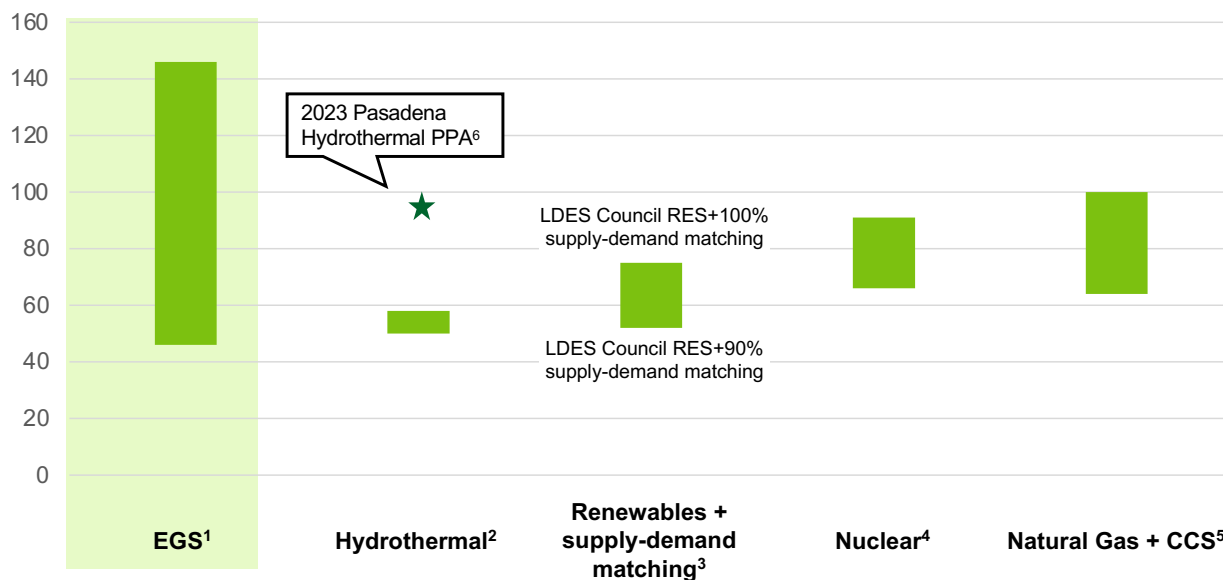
160
140
120
100
80
60
40
20
0

2023 Pasadena Hydrothermal PPA$^6$

LDES Council RES+100% supply-demand matching

LDES Council RES+90% supply-demand matching

EGS$^1$

Hydrothermal$^2$

Renewables + supply-demand matching$^3$

Nuclear$^4$

Natural Gas + CCS$^5$